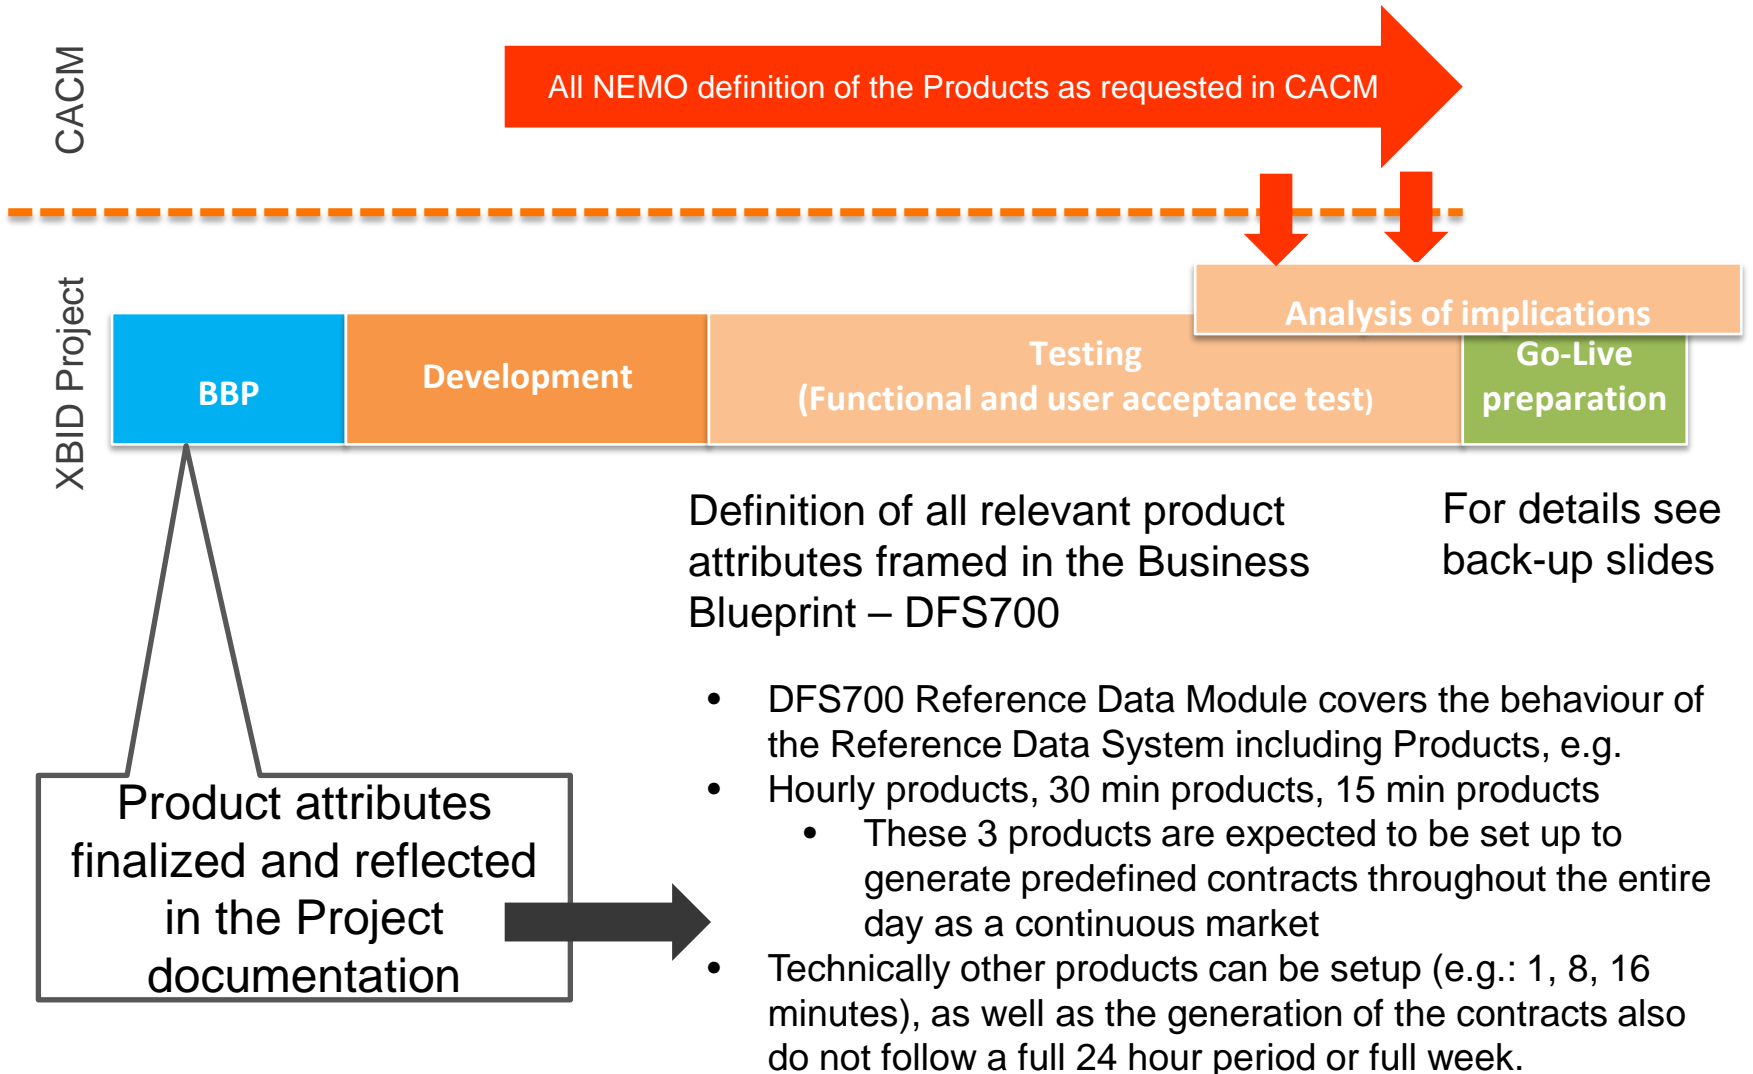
CACM

All NEMO definition of the Products as requested in CACM

XBID Project

Analysis of implications

BBP

Development

Testing
(Functional and user acceptance test)

Go-Live preparation

Definition of all relevant product attributes framed in the Business Blueprint – DFS700

For details see back-up slides

- DFS700 Reference Data Module covers the behaviour of the Reference Data System including Products, e.g.
- Hourly products, 30 min products, 15 min products
  - These 3 products are expected to be set up to generate predefined contracts throughout the entire day as a continuous market
- Technically other products can be setup (e.g.: 1, 8, 16 minutes), as well as the generation of the contracts also do not follow a full 24 hour period or full week.

Product attributes finalized and reflected in the Project documentation